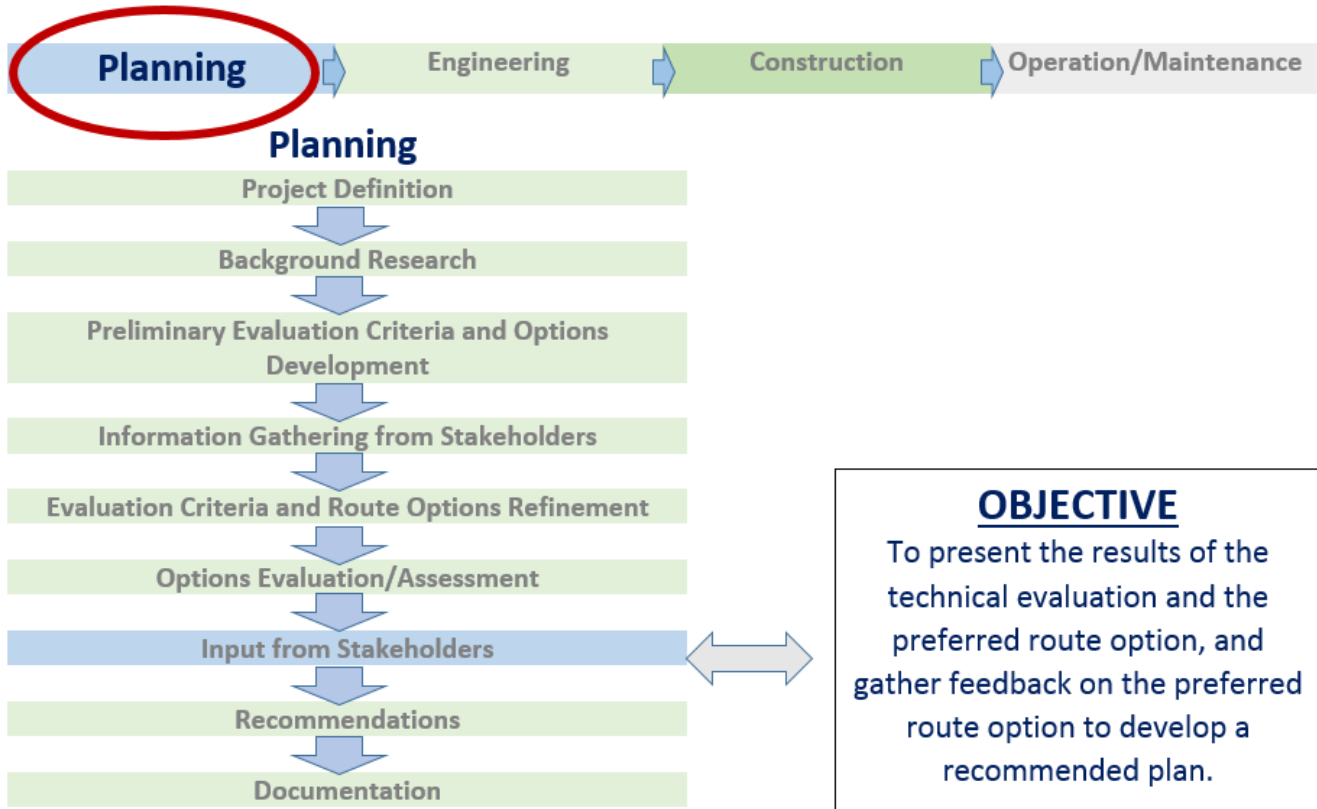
Planning
Engineering
Construction
Operation/Maintenance

Planning

Project Definition

Background Research

Preliminary Evaluation Criteria and Options Development

Information Gathering from Stakeholders

Evaluation Criteria and Route Options Refinement

Options Evaluation/Assessment

Input from Stakeholders

Recommendations

Documentation

OBJECTIVE
To present the results of the technical evaluation and the preferred route option, and gather feedback on the preferred route option to develop a recommended plan.